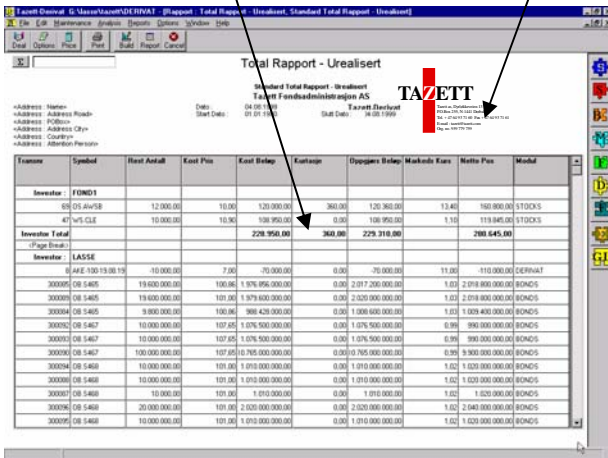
Tazett-Derivat G:\lasse\tazett\DERIVAT - [Rapport : Total Rapport - Urealisert, Standard Total Rapport - Urealisert]

File Edit Maintenance Analysis Reports Options Window Help

Deal Options Price Print Build Report Cancel

Σ

Total Rapport - Urealisert

Standard Total Rapport - Urealisert
Tazett Fondsadministrasjon AS

TAZETT

<Address : Name>
<Address : Address Road>
<Address : POBox>
<Address : Address City>
<Address : Country>
<Address : Attention Person>

Dato : 04.08.1999
Start Dato : 01.01.1999

Tazett Derivat
Slutt Dato : 04.08.1999

| Transnr | Symbol | Rest Antall | Kost Pris | Kost Beløp | Kurtasje | Opppjørt Beløp | Markeds Kurs | Netto Pos | Modul |
|---|---|---|---|---|---|---|---|---|---|
| Investor : | FOND1 | | | | | | | | |
| 69 | DS AWSB | 12.000,00 | 10,00 | 120.000,00 | 360,00 | 120.360,00 | 13,40 | 160.800,00 | STOCKS |
| 47 | WS CLE | 10.000,00 | 10,90 | 108.950,00 | 0,00 | 108.950,00 | 1,10 | 119.845,00 | STOCKS |
| Investor Total | | | | 228.950,00 | 360,00 | 229.310,00 | | 280.645,00 | |
| (Page Break) | | | | | | | | | |
| Investor : | LASSE | | | | | | | | |
| 0 | AKE-100-15.08.19 | -10.000,00 | 7,00 | -70.000,00 | 0,00 | -70.000,00 | 11,00 | -110.000,00 | DERIVAT |
| 300005 | OB 5465 | 19.600.000,00 | 100,86 | 1.976.856.000,00 | 0,00 | 2.017.200.000,00 | 1,03 | 2.018.800.000,00 | BONDS |
| 300009 | OB 5465 | 19.600.000,00 | 101,00 | 1.979.600.000,00 | 0,00 | 2.020.000.000,00 | 1,03 | 2.018.800.000,00 | BONDS |
| 300004 | OB 5465 | 9.800.000,00 | 100,86 | 988.428.000,00 | 0,00 | 1.008.600.000,00 | 1,03 | 1.009.400.000,00 | BONDS |
| 300092 | OB 5467 | 10.000.000,00 | 107,65 | 1.076.500.000,00 | 0,00 | 1.076.500.000,00 | 0,99 | 990.000.000,00 | BONDS |
| 300093 | OB 5467 | 10.000.000,00 | 107,65 | 1.076.500.000,00 | 0,00 | 1.076.500.000,00 | 0,99 | 990.000.000,00 | BONDS |
| 300090 | OB 5467 | 100.000.000,00 | 107,65 | 10.765.000.000,00 | 0,00 | 10.765.000.000,00 | 0,99 | 9.900.000.000,00 | BONDS |
| 300094 | OB 5468 | 10.000.000,00 | 101,00 | 1.010.000.000,00 | 0,00 | 1.010.000.000,00 | 1,02 | 1.020.000.000,00 | BONDS |
| 300006 | OB 5468 | 10.000.000,00 | 101,00 | 1.010.000.000,00 | 0,00 | 1.010.000.000,00 | 1,02 | 1.020.000.000,00 | BONDS |
| 300007 | OB 5468 | 10.000,00 | 101,00 | 1.010.000,00 | 0,00 | 1.010.000,00 | 1,02 | 1.020.000,00 | BONDS |
| 300096 | OB 5468 | 20.000.000,00 | 101,00 | 2.020.000.000,00 | 0,00 | 2.020.000.000,00 | 1,02 | 2.040.000.000,00 | BONDS |
| 300095 | OB 5468 | 10.000.000,00 | 101,00 | 1.010.000.000,00 | 0,00 | 1.010.000.000,00 | 1,02 | 1.020.000.000,00 | BONDS |